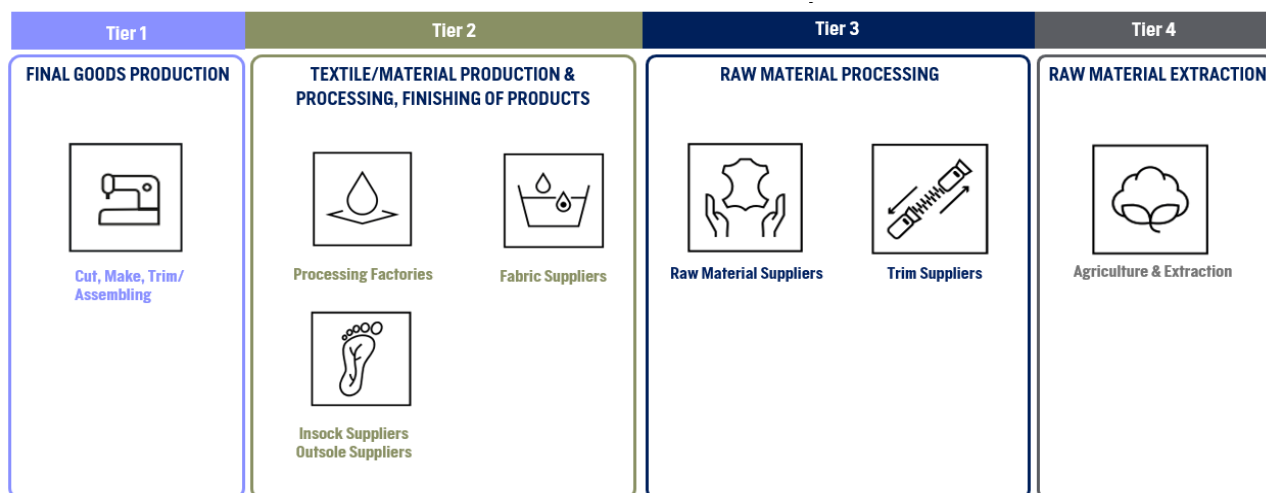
Tier 1

FINAL GOODS PRODUCTION

Cut, Make, Trim/ Assembling

Tier 2

TEXTILE/MATERIAL PRODUCTION & PROCESSING, FINISHING OF PRODUCTS

Processing Factories

Fabric Suppliers

Insock Suppliers
Outsole Suppliers

Tier 3

RAW MATERIAL PROCESSING

Raw Material Suppliers

Trim Suppliers

Tier 4

RAW MATERIAL EXTRACTION

Agriculture & Extraction